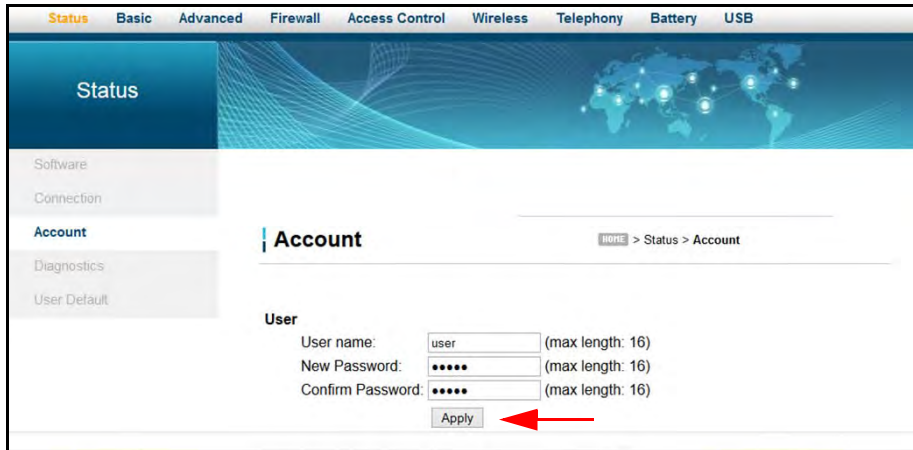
Status Basic Advanced Firewall Access Control Wireless Telephony Battery USB

Status

Software
Connection
Account
Diagnostics
User Default

Account

HOME > Status > Account

User
User name: user (max length: 16)
New Password: ••••• (max length: 16)
Confirm Password: ••••• (max length: 16)
Apply